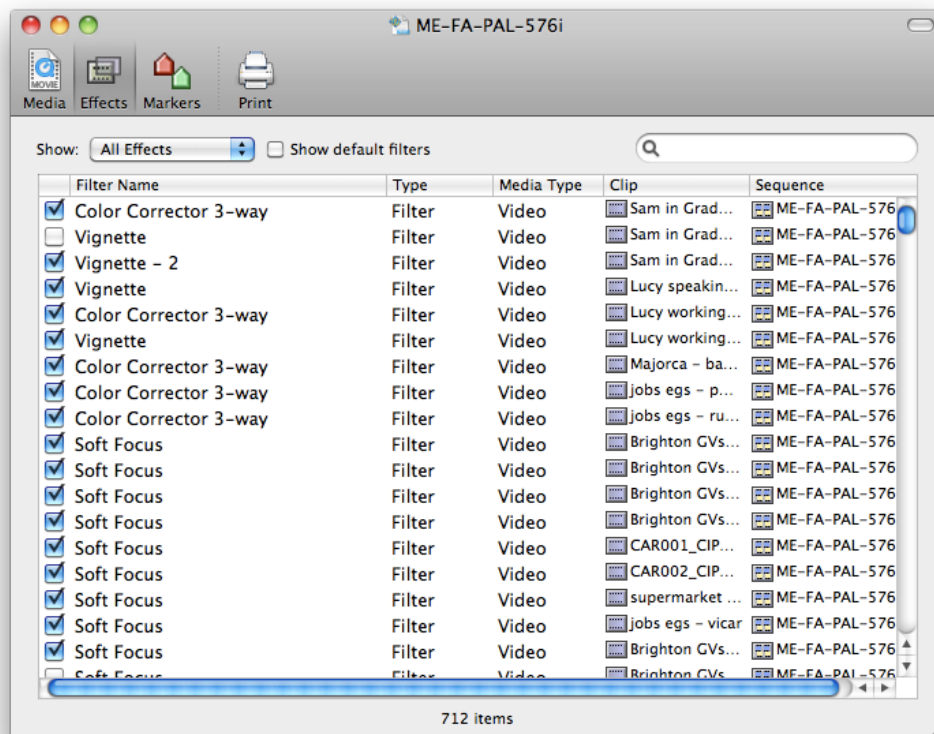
ME-FA-PAL-576i

Media Effects Markers Print

Show: All Effects
Show default filters

| | Filter Name | Type | Media Type | Clip | Sequence |
|---|---|---|---|---|---|
| ☑ | Color Corrector 3-way | Filter | Video | Sam in Grad... | ME-FA-PAL-576 |
| ☐ | Vignette | Filter | Video | Sam in Grad... | ME-FA-PAL-576 |
| ☑ | Vignette - 2 | Filter | Video | Sam in Grad... | ME-FA-PAL-576 |
| ☑ | Vignette | Filter | Video | Lucy speakin... | ME-FA-PAL-576 |
| ☑ | Color Corrector 3-way | Filter | Video | Lucy working... | ME-FA-PAL-576 |
| ☑ | Vignette | Filter | Video | Lucy working... | ME-FA-PAL-576 |
| ☑ | Color Corrector 3-way | Filter | Video | Majorca - ba... | ME-FA-PAL-576 |
| ☑ | Color Corrector 3-way | Filter | Video | jobs egs - p... | ME-FA-PAL-576 |
| ☑ | Color Corrector 3-way | Filter | Video | jobs egs - ru... | ME-FA-PAL-576 |
| ☑ | Soft Focus | Filter | Video | Brighton GVs... | ME-FA-PAL-576 |
| ☑ | Soft Focus | Filter | Video | Brighton GVs... | ME-FA-PAL-576 |
| ☑ | Soft Focus | Filter | Video | Brighton GVs... | ME-FA-PAL-576 |
| ☑ | Soft Focus | Filter | Video | Brighton GVs... | ME-FA-PAL-576 |
| ☑ | Soft Focus | Filter | Video | CAR001_CIP... | ME-FA-PAL-576 |
| ☑ | Soft Focus | Filter | Video | CAR002_CIP... | ME-FA-PAL-576 |
| ☑ | Soft Focus | Filter | Video | supermarket ... | ME-FA-PAL-576 |
| ☑ | Soft Focus | Filter | Video | jobs egs - vicar | ME-FA-PAL-576 |
| ☑ | Soft Focus | Filter | Video | Brighton GVs... | ME-FA-PAL-576 |
| ☐ | Soft Focus | Filter | Video | Brighton GVs... | ME-FA-PAL-576 |

712 items